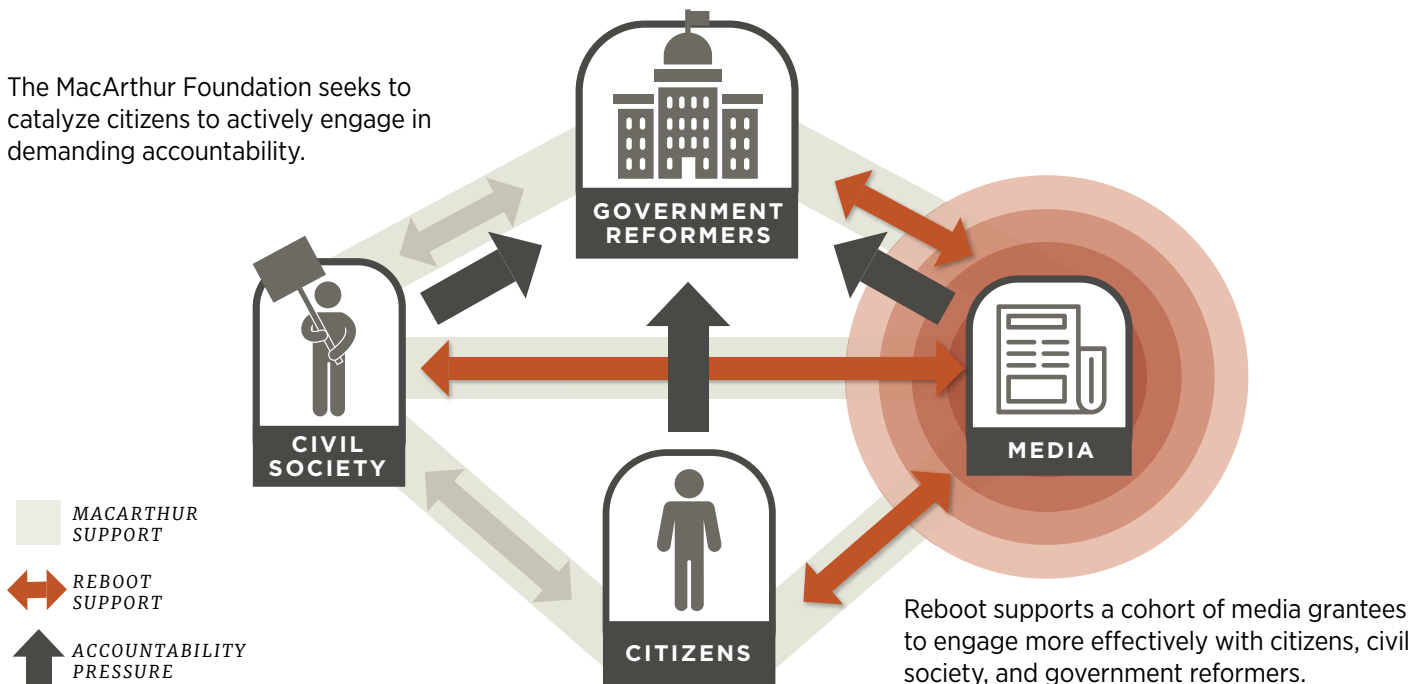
The MacArthur Foundation seeks to catalyze citizens to actively engage in demanding accountability.

GOVERNMENT REFORMERS

CIVIL SOCIETY

MEDIA

CITIZENS

MACARTHUR SUPPORT

REBOOT SUPPORT

ACCOUNTABILITY PRESSURE

Reboot supports a cohort of media grantees to engage more effectively with citizens, civil society, and government reformers.